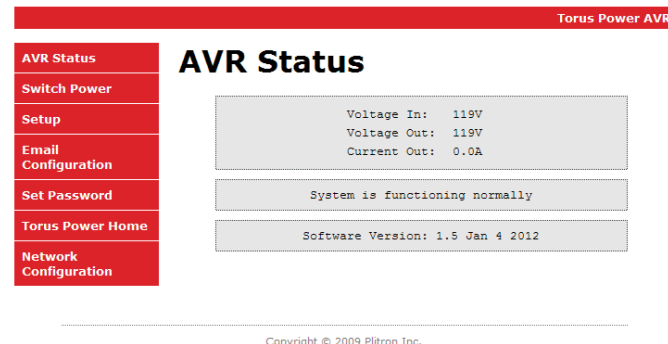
Torus Power AVR

AVR Status
Switch Power
Setup
Email Configuration
Set Password
Torus Power Home
Network Configuration

AVR Status

Voltage In: 119V
Voltage Out: 119V
Current Out: 0.0A

System is functioning normally

Software Version: 1.5 Jan 4 2012

Copyright © 2009 Plitron Inc.